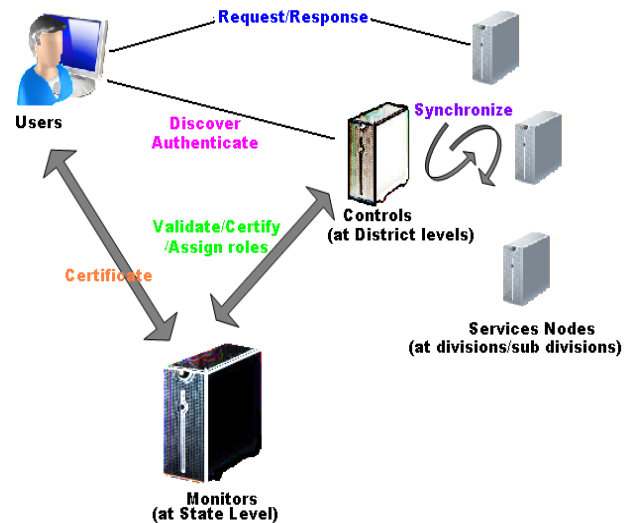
Request/Response

Users

Discover
Authenticate

Synchronize

Controls
(at District levels)

Validate/Certify
/Assign roles

Certificate

Services Nodes
(at divisions/sub divisions)

Monitors
(at State Level)